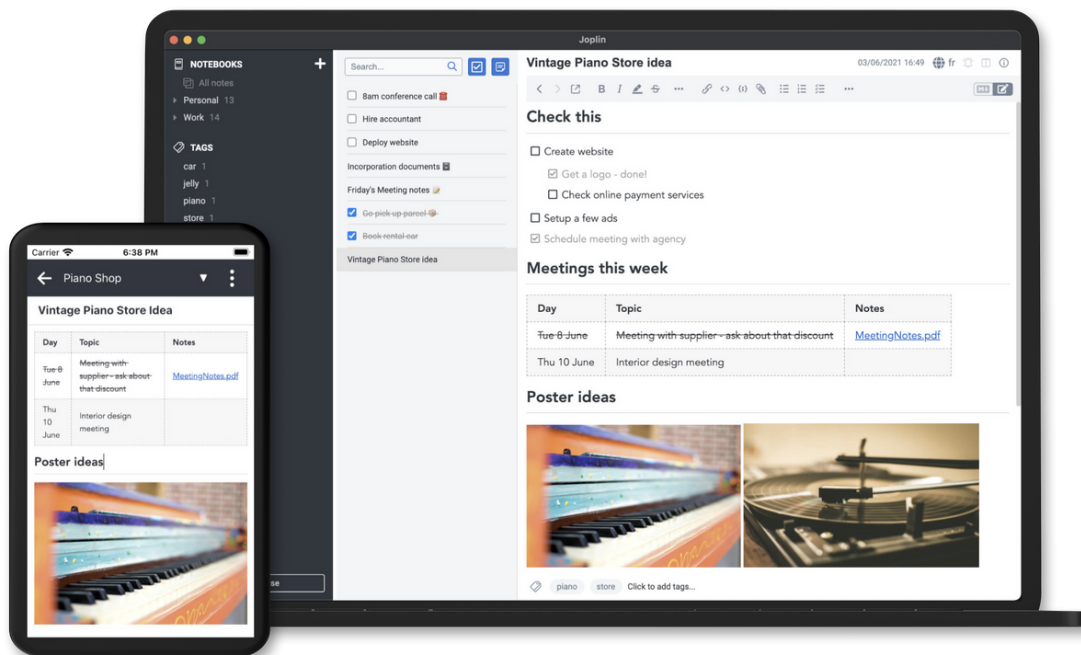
Joplin

NOTEBOOKS
All notes
Personal 13
Work 14

TAGS
car 1
jelly 1
piano 1
store 1

Search...

8am conference call
Hire accountant
Deploy website
Incorporation documents
Friday's Meeting notes
~~Go pick up parcel~~
~~Book rental car~~
Vintage Piano Store idea

Vintage Piano Store idea
03/06/2021 16:49 fr

Check this

Create website
Get a logo - done!
Check online payment services
Setup a few ads
Schedule meeting with agency

Meetings this week

| Day | Topic | Notes |
|---|---|---|
| ~~Tue 8 June~~ | ~~Meeting with supplier - ask about that discount~~ | MeetingNotes.pdf |
| Thu 10 June | Interior design meeting | |

Poster ideas

piano store Click to add tags...

Carrier 6:38 PM
Piano Shop

Vintage Piano Store Idea

| Day | Topic | Notes |
|---|---|---|
| ~~Tue 8 June~~ | ~~Meeting with supplier - ask about that discount~~ | MeetingNotes.pdf |
| Thu 10 June | Interior design meeting | |

Poster ideas